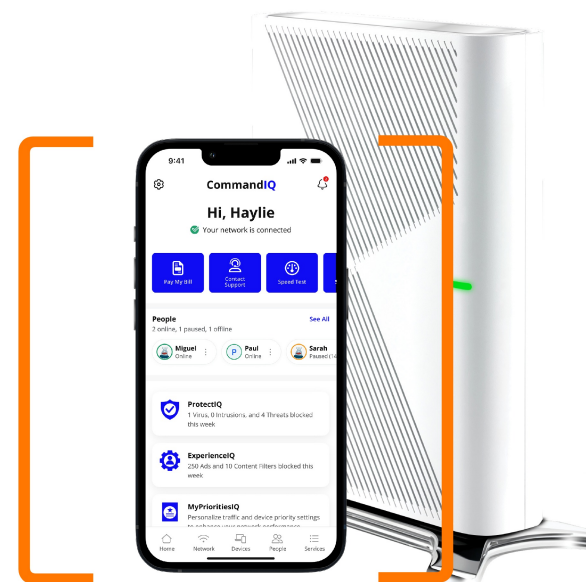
9:41

CommandIQ

Hi, Haylie

Your network is connected

Pay My Bill

Contact Support

Speed Test

People

See All

2 online, 1 paused, 1 offline

Miguel
Online

Paul
Online

Sarah
Paused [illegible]

ProtectIQ
1 Virus, 0 Intrusions, and 4 Threats blocked this week

ExperienceIQ
250 Ads and 10 Content Filters blocked this week

MyPrioritiesIQ
Personalize traffic and device priority settings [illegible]

Home

Network

Devices

People

Services